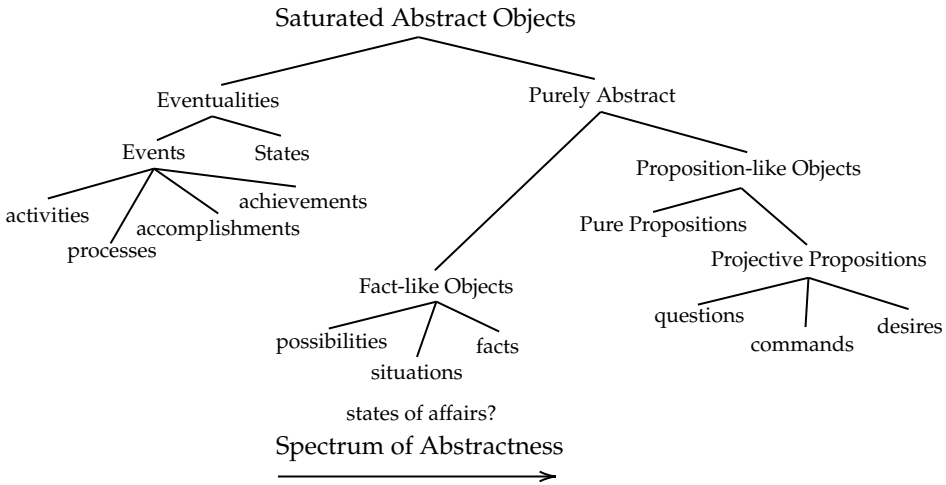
Saturated Abstract Objects

Eventualities

Purely Abstract

Events

States

Proposition-like Objects

activities

achievements

accomplishments

processes

Pure Propositions

Projective Propositions

Fact-like Objects

questions

desires

commands

possibilities

facts

situations

states of affairs?

Spectrum of Abstractness